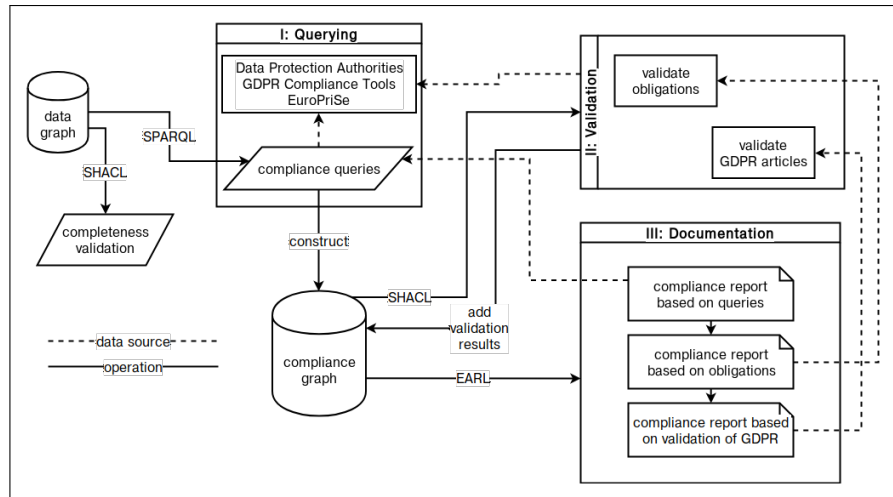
I: Querying

Data Protection Authorities
GDPR Compliance Tools
EuroPriSe

data graph

SPARQL

SHACL

compliance queries

completeness validation

construct

II: Validation

validate obligations

validate GDPR articles

III: Documentation

compliance report based on queries

compliance report based on obligations

compliance report based on validation of GDPR

SHACL

add validation results

compliance graph

EARL

data source

operation